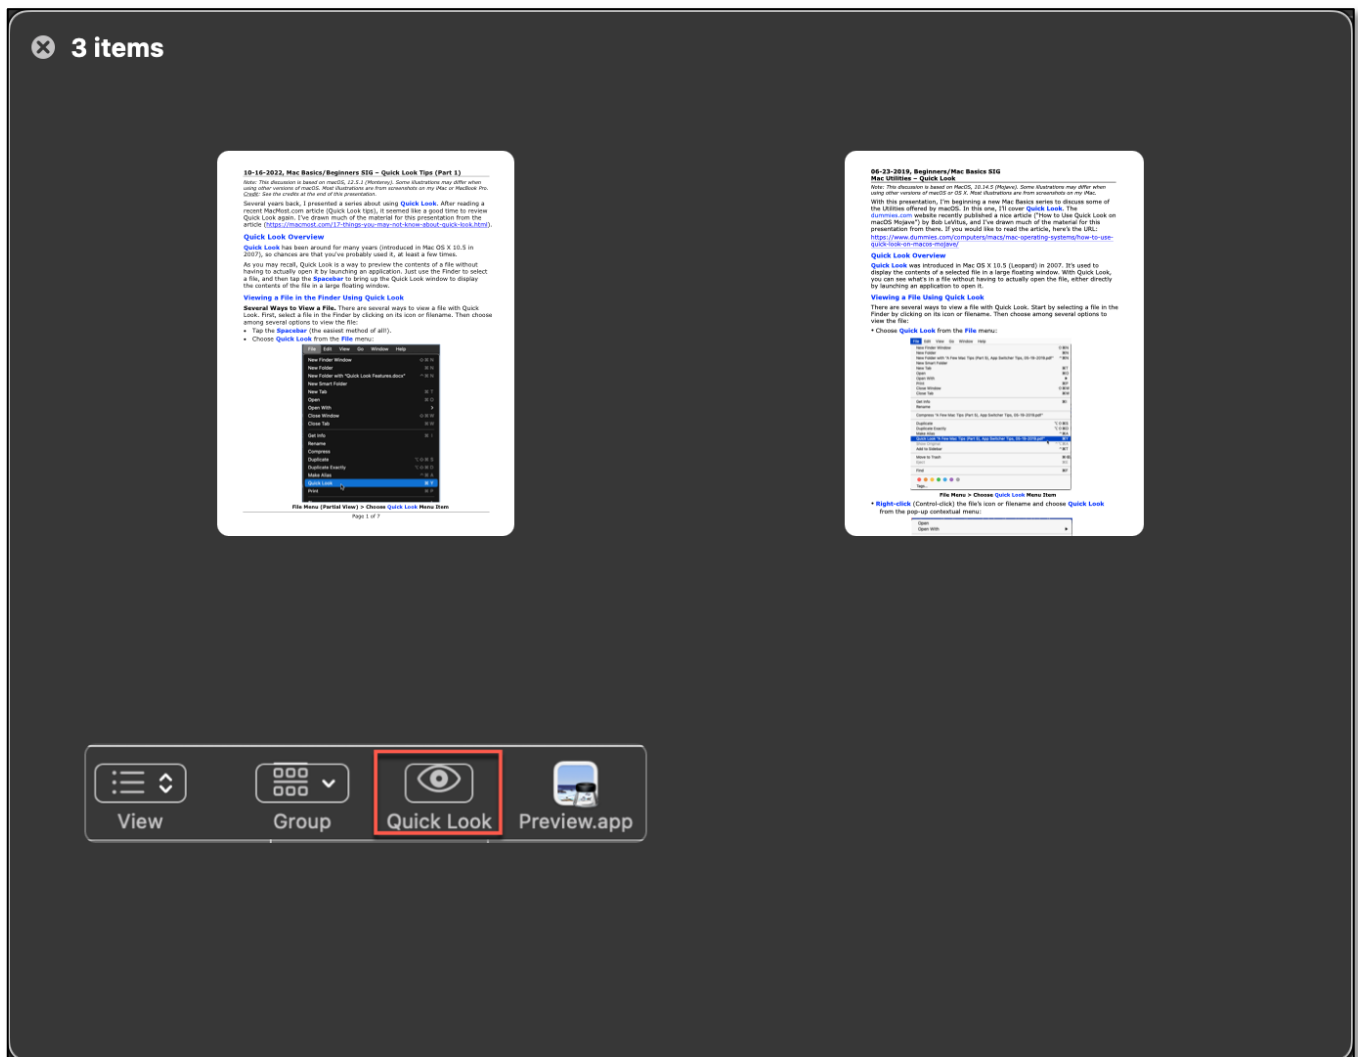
3 items

10-16-2022, Mac Basics/Beginners SIG – Quick Look Tips (Part 1)

Note: This discussion is based on macOS, 12.5.1 (Monterey). Some illustrations may differ when using other versions of macOS. Most illustrations are from screenshots on my iMac or MacBook Pro. Credit: See the credits at the end of this presentation.

Several years back, I presented a series about using Quick Look. After reading a recent MacMost.com article (Quick Look tips), it seemed like a good time to review Quick Look again. I've drawn much of the material for this presentation from the article (https://macmost.com/17-things-you-may-not-know-about-quick-look.html).

Quick Look Overview

Quick Look has been around for many years (introduced in Mac OS X 10.5 in 2007), so chances are that you've probably used it, at least a few times.

As you may recall, Quick Look is a way to preview the contents of a file without having to actually open it by launching an application. Just use the Finder to select a file, and then tap the Spacebar to bring up the Quick Look window to display the contents of the file in a large floating window.

Viewing a File in the Finder Using Quick Look

Several Ways to View a File. There are several ways to view a file with Quick Look. First, select a file in the Finder by clicking on its icon or filename. Then choose among several options to view the file:
• Tap the Spacebar (the easiest method of all!).
• Choose Quick Look from the File menu:

File Edit View Go Window Help
New Finder Window
New Folder
New Folder with "Quick Look Features.docx"
New Smart Folder
New Tab
Open
Open With
Close Window
Close Tab
Get Info
Rename
Compress
Duplicate
Duplicate Exactly
Make Alias
Quick Look
Print

File Menu (Partial View) > Choose Quick Look Menu Item

Page 1 of 7

06-23-2019, Beginners/Mac Basics SIG
Mac Utilities – Quick Look

Note: This discussion is based on MacOS, 10.14.5 (Mojave). Some illustrations may differ when using other versions of macOS or OS X. Most illustrations are from screenshots on my iMac.

With this presentation, I'm beginning a new Mac Basics series to discuss some of the Utilities offered by macOS. In this one, I'll cover Quick Look. The dummies.com website recently published a nice article ("How to Use Quick Look on macOS Mojave") by Bob LeVitus, and I've drawn much of the material for this presentation from there. If you would like to read the article, here's the URL: https://www.dummies.com/computers/macs/mac-operating-systems/how-to-use-quick-look-on-macos-mojave/

Quick Look Overview

Quick Look was introduced in Mac OS X 10.5 (Leopard) in 2007. It's used to display the contents of a selected file in a large floating window. With Quick Look, you can see what's in a file without having to actually open the file, either directly by launching an application to open it.

Viewing a File Using Quick Look

There are several ways to view a file with Quick Look. Start by selecting a file in the Finder by clicking on its icon or filename. Then choose among several options to view the file:
• Choose Quick Look from the File menu:

File Menu > Choose Quick Look Menu Item

• Right-click (Control-click) the file's icon or filename and choose Quick Look from the pop-up contextual menu:

Open
Open With

View
Group
Quick Look
Preview.app